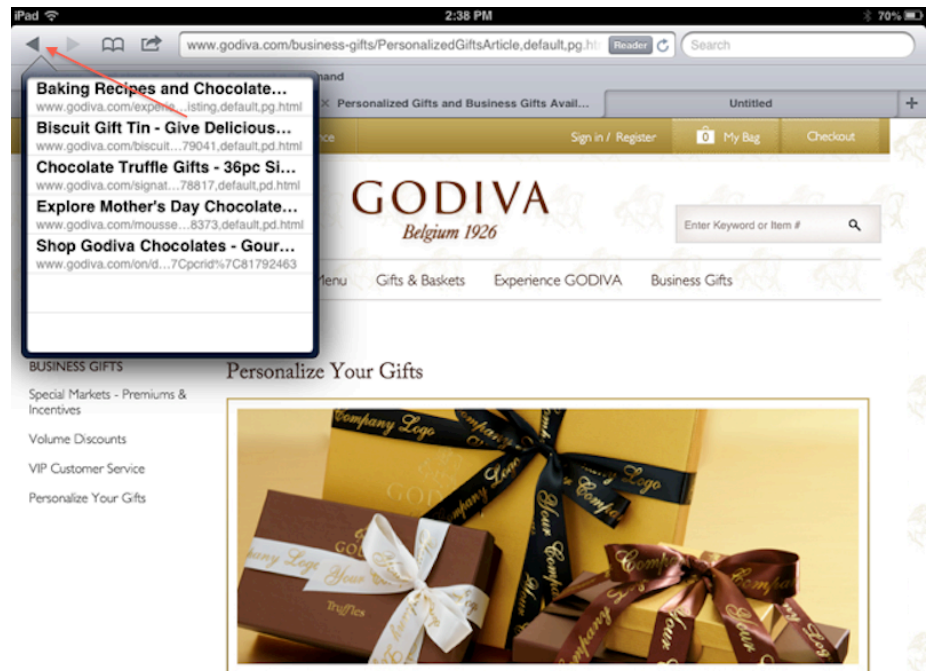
iPad 2:38 PM 70%

www.godiva.com/business-gifts/PersonalizedGiftsArticle,default,pg.ht Reader Search

Baking Recipes and Chocolate...
www.godiva.com/expere...isting,default,pg.html
Biscuit Gift Tin - Give Delicious...
www.godiva.com/biscuit...79041,default,pd.html
Chocolate Truffle Gifts - 36pc Si...
www.godiva.com/signat...78817,default,pd.html
Explore Mother's Day Chocolate...
www.godiva.com/mousse...8373,default,pd.html
Shop Godiva Chocolates - Gour...
www.godiva.com/on/d...7Cpcrid%7C81792463

mand
Personalized Gifts and Business Gifts Avail...
Untitled
+

Sign in / Register 0 My Bag Checkout

GODIVA
Belgium 1926

Enter Keyword or Item #

Menu Gifts & Baskets Experience GODIVA Business Gifts

BUSINESS GIFTS
Special Markets - Premiums & Incentives
Volume Discounts
VIP Customer Service
Personalize Your Gifts

Personalize Your Gifts

Company Logo
Company Logo
Your Company
Your Company
GODIVA
Company Logo
Your Company
Truffles
Company Logo
Your Company